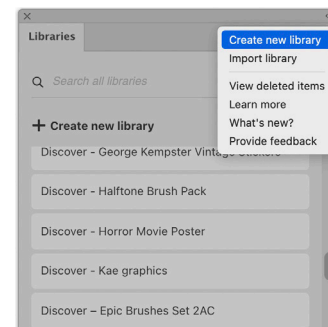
×

Libraries

Search all libraries

+ Create new library

Discover - George Kempster Vintage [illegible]

Discover - Halftone Brush Pack

Discover - Horror Movie Poster

Discover - Kae graphics

Discover – Epic Brushes Set 2AC

Create new library
Import library
View deleted items
Learn more
What's new?
Provide feedback